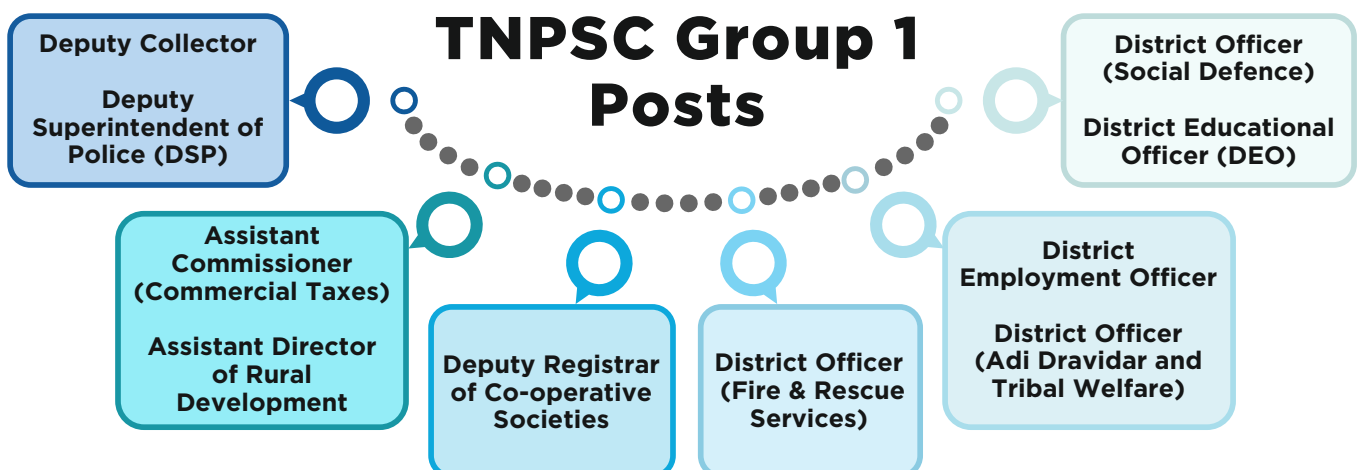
TNPSC Group 1 Posts

Deputy Collector

Deputy Superintendent of Police (DSP)

District Officer (Social Defence)

District Educational Officer (DEO)

Assistant Commissioner (Commercial Taxes)

Assistant Director of Rural Development

Deputy Registrar of Co-operative Societies

District Officer (Fire & Rescue Services)

District Employment Officer

District Officer (Adi Dravidar and Tribal Welfare)